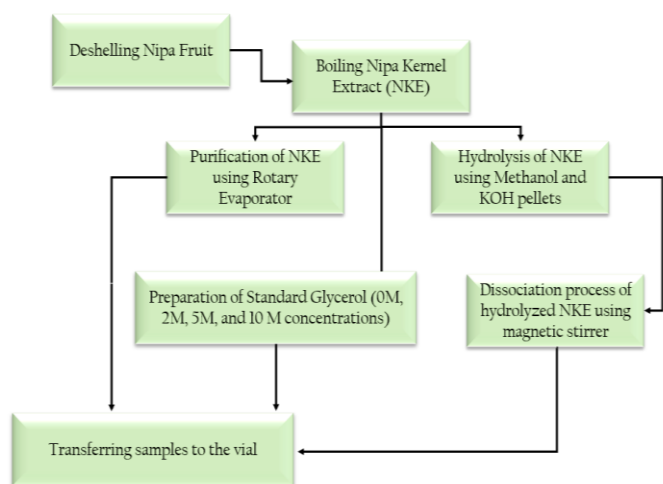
Deshelling Nipa Fruit

Boiling Nipa Kernel Extract (NKE)

Purification of NKE using Rotary Evaporator

Hydrolysis of NKE using Methanol and KOH pellets

Preparation of Standard Glycerol (0M, 2M, 5M, and 10 M concentrations)

Dissociation process of hydrolyzed NKE using magnetic stirrer

Transferring samples to the vial